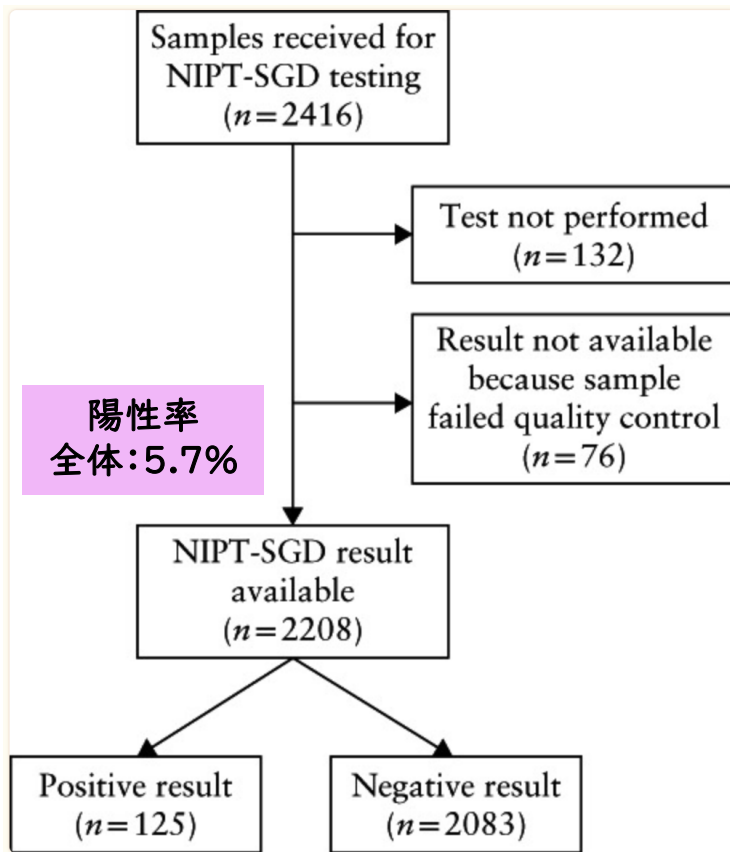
Samples received for NIPT-SGD testing ($n=2416$)

Test not performed ($n=132$)

Result not available because sample failed quality control ($n=76$)

陽性率
全体：5.7%

NIPT-SGD result available ($n=2208$)

Positive result ($n=125$)

Negative result ($n=2083$)